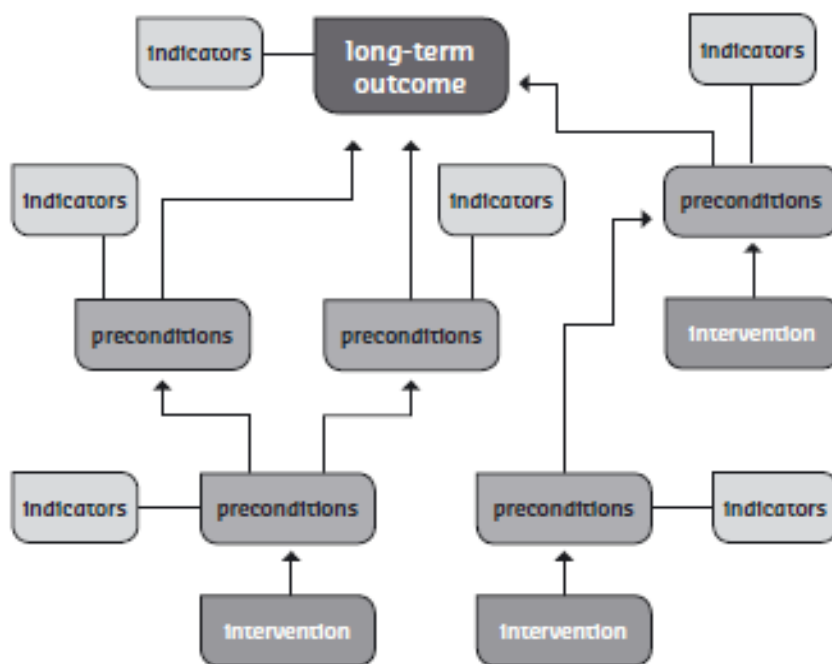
indicators

long-term outcome

indicators

indicators

indicators

preconditions

preconditions

preconditions

intervention

indicators

preconditions

preconditions

indicators

intervention

intervention